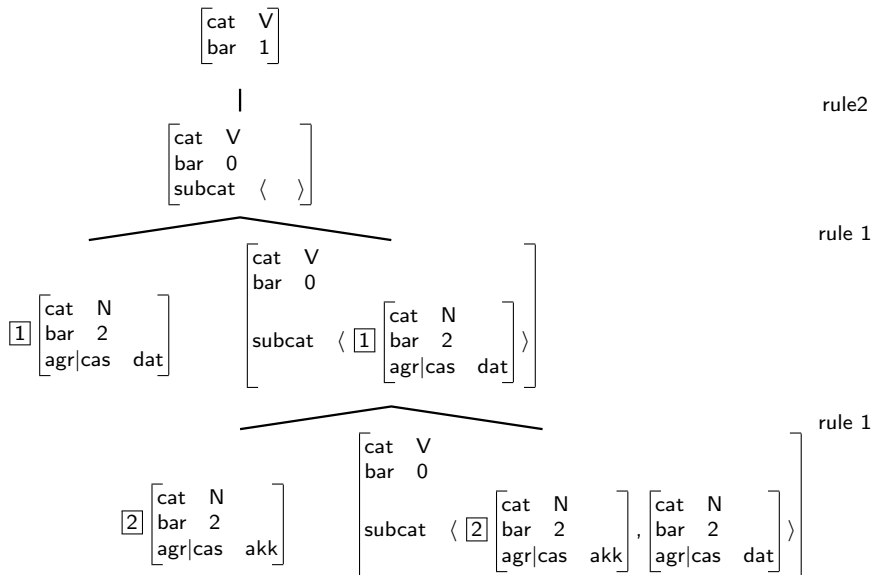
$\begin{bmatrix} \text{cat} & \text{V} \\ \text{bar} & 1 \end{bmatrix}$

rule2

$\begin{bmatrix} \text{cat} & \text{V} \\ \text{bar} & 0 \\ \text{subcat} & \langle\ \rangle \end{bmatrix}$

rule 1

$\boxed{1} \begin{bmatrix} \text{cat} & \text{N} \\ \text{bar} & 2 \\ \text{agr|cas} & \text{dat} \end{bmatrix}$

$\begin{bmatrix} \text{cat} & \text{V} \\ \text{bar} & 0 \\ \text{subcat} & \left\langle \boxed{1} \begin{bmatrix} \text{cat} & \text{N} \\ \text{bar} & 2 \\ \text{agr|cas} & \text{dat} \end{bmatrix} \right\rangle \end{bmatrix}$

rule 1

$\boxed{2} \begin{bmatrix} \text{cat} & \text{N} \\ \text{bar} & 2 \\ \text{agr|cas} & \text{akk} \end{bmatrix}$

$\begin{bmatrix} \text{cat} & \text{V} \\ \text{bar} & 0 \\ \text{subcat} & \left\langle \boxed{2} \begin{bmatrix} \text{cat} & \text{N} \\ \text{bar} & 2 \\ \text{agr|cas} & \text{akk} \end{bmatrix}, \begin{bmatrix} \text{cat} & \text{N} \\ \text{bar} & 2 \\ \text{agr|cas} & \text{dat} \end{bmatrix} \right\rangle \end{bmatrix}$